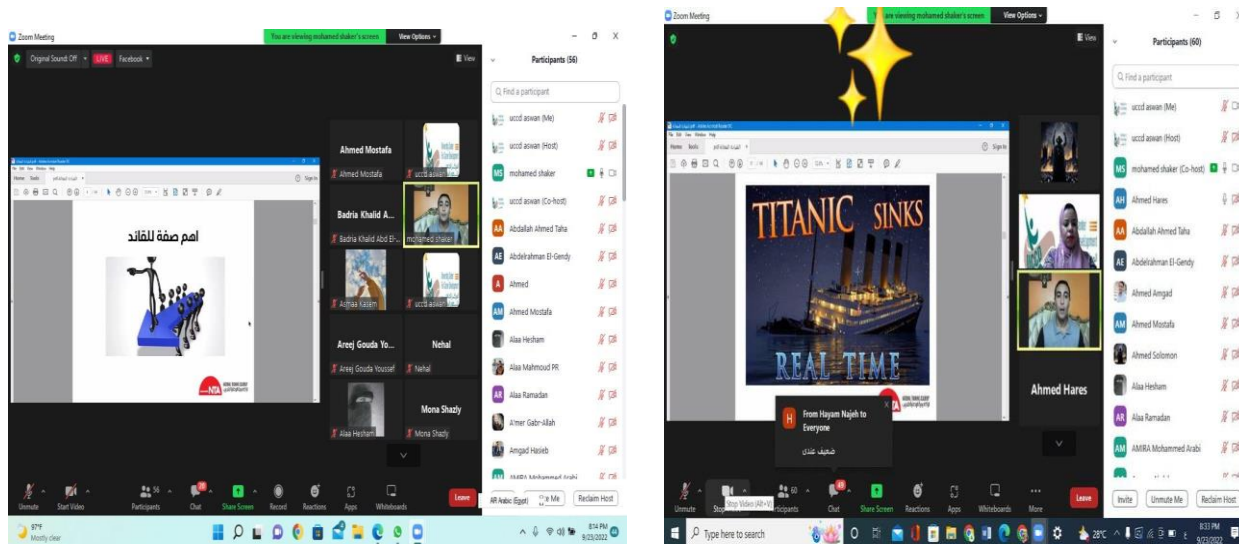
Zoom Meeting
You are viewing mohamed shaker's screen
View Options
Original Sound: Off
LIVE
Facebook
View

اهم صفة للقائد

Ahmed Mostafa
Ahmed Mostafa
Badria Khalid A...
Badria Khalid Abd El...
mohamed shaker
Asmaa Kasem
uccd aswan
Areej Gouda Yo...
Areej Gouda Youssef
Nehal
Nehal
Alaa Hesham
Mona Shazly
Mona Shazly

Participants (56)
Find a participant
uccd aswan (Me)
uccd aswan (Host)
mohamed shaker
uccd aswan (Co-host)
Abdallah Ahmed Taha
Abdelrahman El-Gendy
Ahmed
Ahmed Mostafa
Alaa Hesham
Alaa Mahmoud PR
Alaa Ramadan
A'mer Gabr-Allah
Amgad Hasieb
AMIRA Mohammed Arabi

Unmute
Start Video
Participants 56
Chat
Share Screen
Record
Reactions
Apps
Whiteboards
Leave
AR Arabic (Egypt)
Me
Reclaim Host
97°F
Mostly clear
8:14 PM
9/23/2022

Zoom Meeting
are viewing mohamed shaker's screen
View Options
View

TITANIC SINKS
REAL TIME

Ahmed Hares

From Hayam Najeh to Everyone
ضعيف عندي

Participants (60)
Find a participant
uccd aswan (Me)
uccd aswan (Host)
mohamed shaker (Co-host)
Ahmed Hares
Abdallah Ahmed Taha
Abdelrahman El-Gendy
Ahmed Amgad
Ahmed Mostafa
Ahmed Solomon
Alaa Hesham
Alaa Ramadan
AMIRA Mohammed Arabi

Unmute
Stop Video (Alt+V)
Participants 60
Chat
Share Screen
Reactions
Apps
Whiteboards
More
Leave
Invite
Unmute Me
Reclaim Host
Type here to search
28°C
8:33 PM
9/23/2022